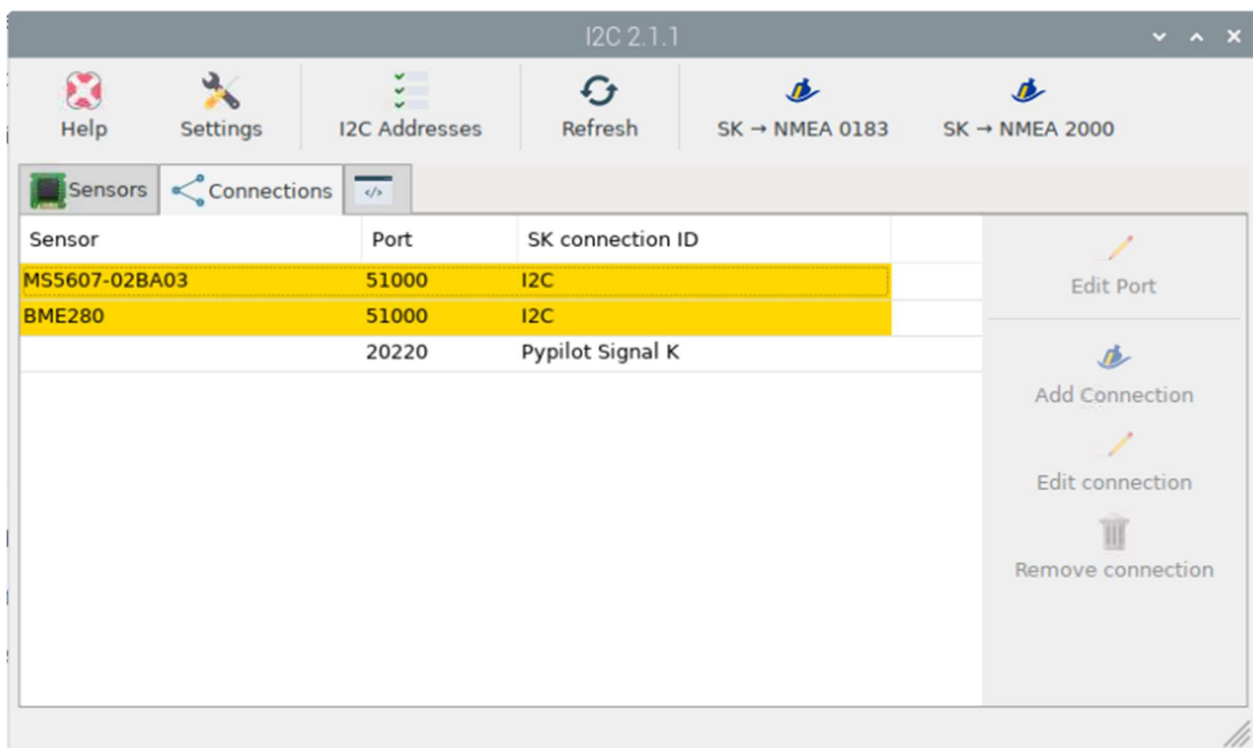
I2C 2.1.1

Help Settings I2C Addresses Refresh SK → NMEA 0183 SK → NMEA 2000

Sensors Connections

| Sensor | Port | SK connection ID |
|---|---|---|
| MS5607-02BA03 | 51000 | I2C |
| BME280 | 51000 | I2C |
| | 20220 | Pypilot Signal K |

Edit Port

Add Connection

Edit connection

Remove connection